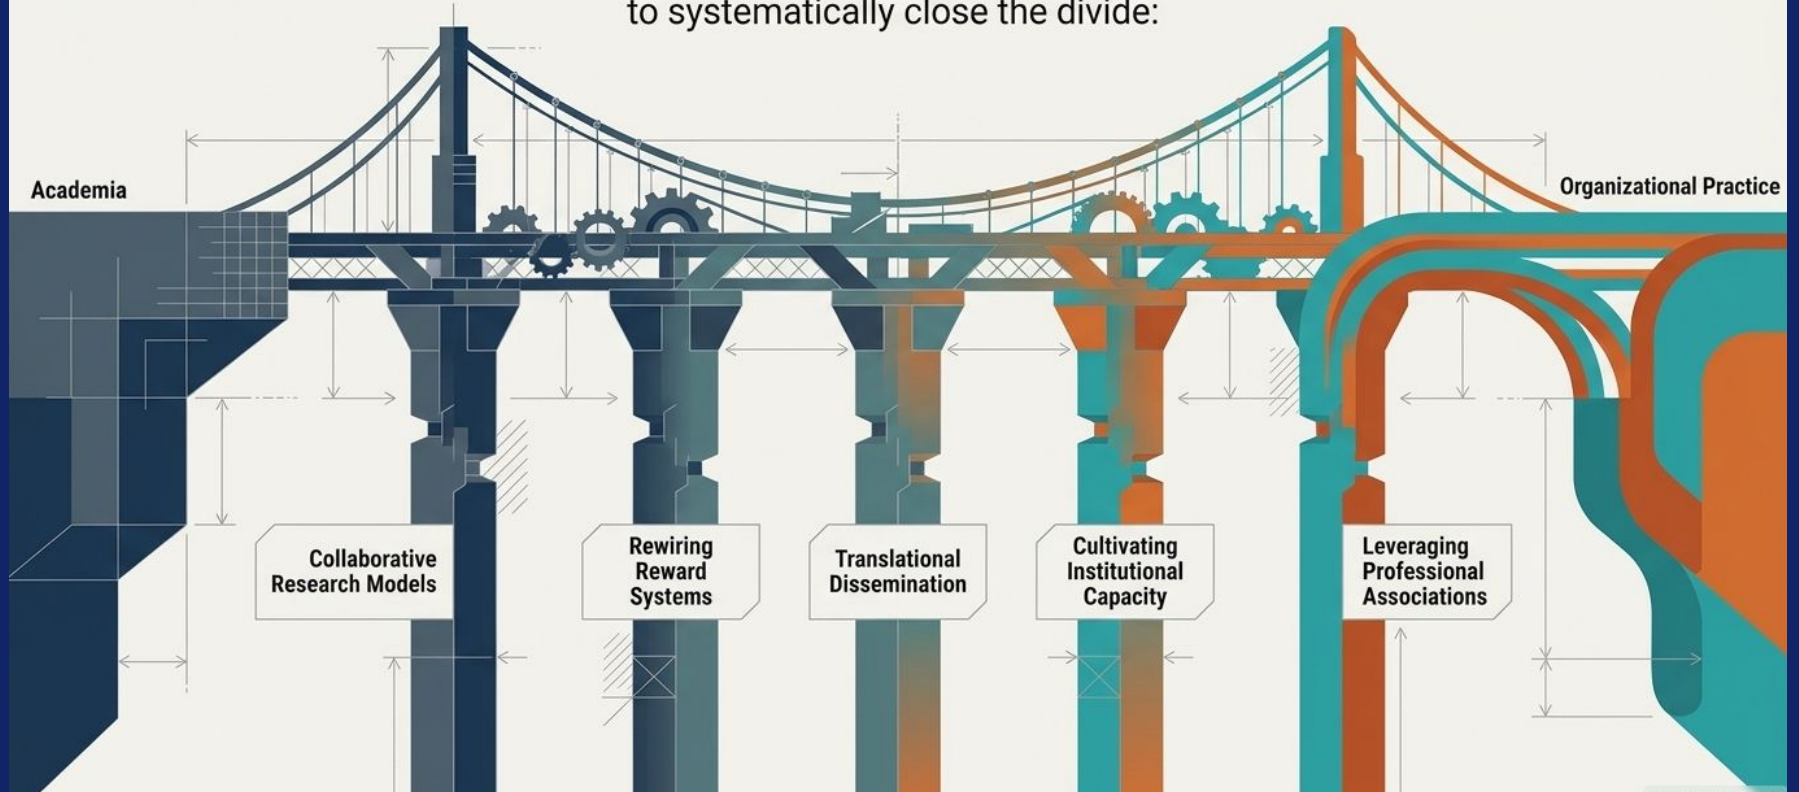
to systematically close the divide:

Academia

Organizational Practice

Collaborative Research Models

Rewiring Reward Systems

Translational Dissemination

Cultivating Institutional Capacity

Leveraging Professional Associations